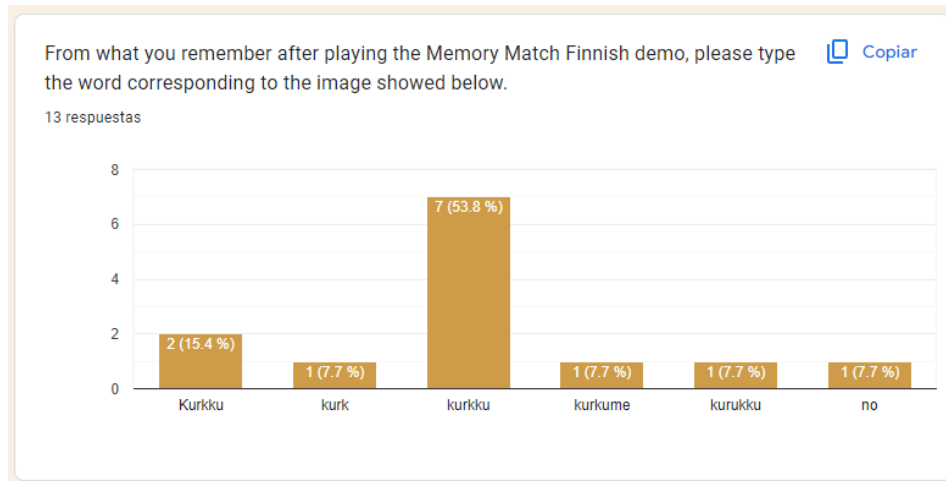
From what you remember after playing the Memory Match Finnish demo, please type the word corresponding to the image showed below.

Copiar

13 respuestas

8
6
4
2
0

2 (15.4 %)
1 (7.7 %)
7 (53.8 %)
1 (7.7 %)
1 (7.7 %)
1 (7.7 %)

Kurkku
kurk
kurkku
kurkume
kurukku
no